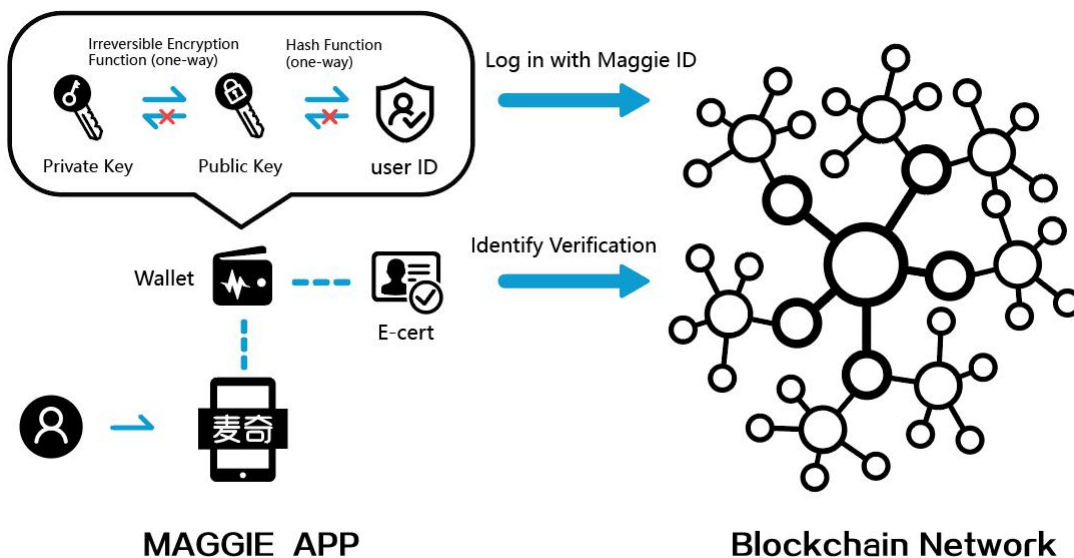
Irreversible Encryption Function (one-way)

Hash Function (one-way)

Private Key

Public Key

user ID

Log in with Maggie ID

Wallet

E-cert

Identify Verification

麦奇

MAGGIE APP

Blockchain Network